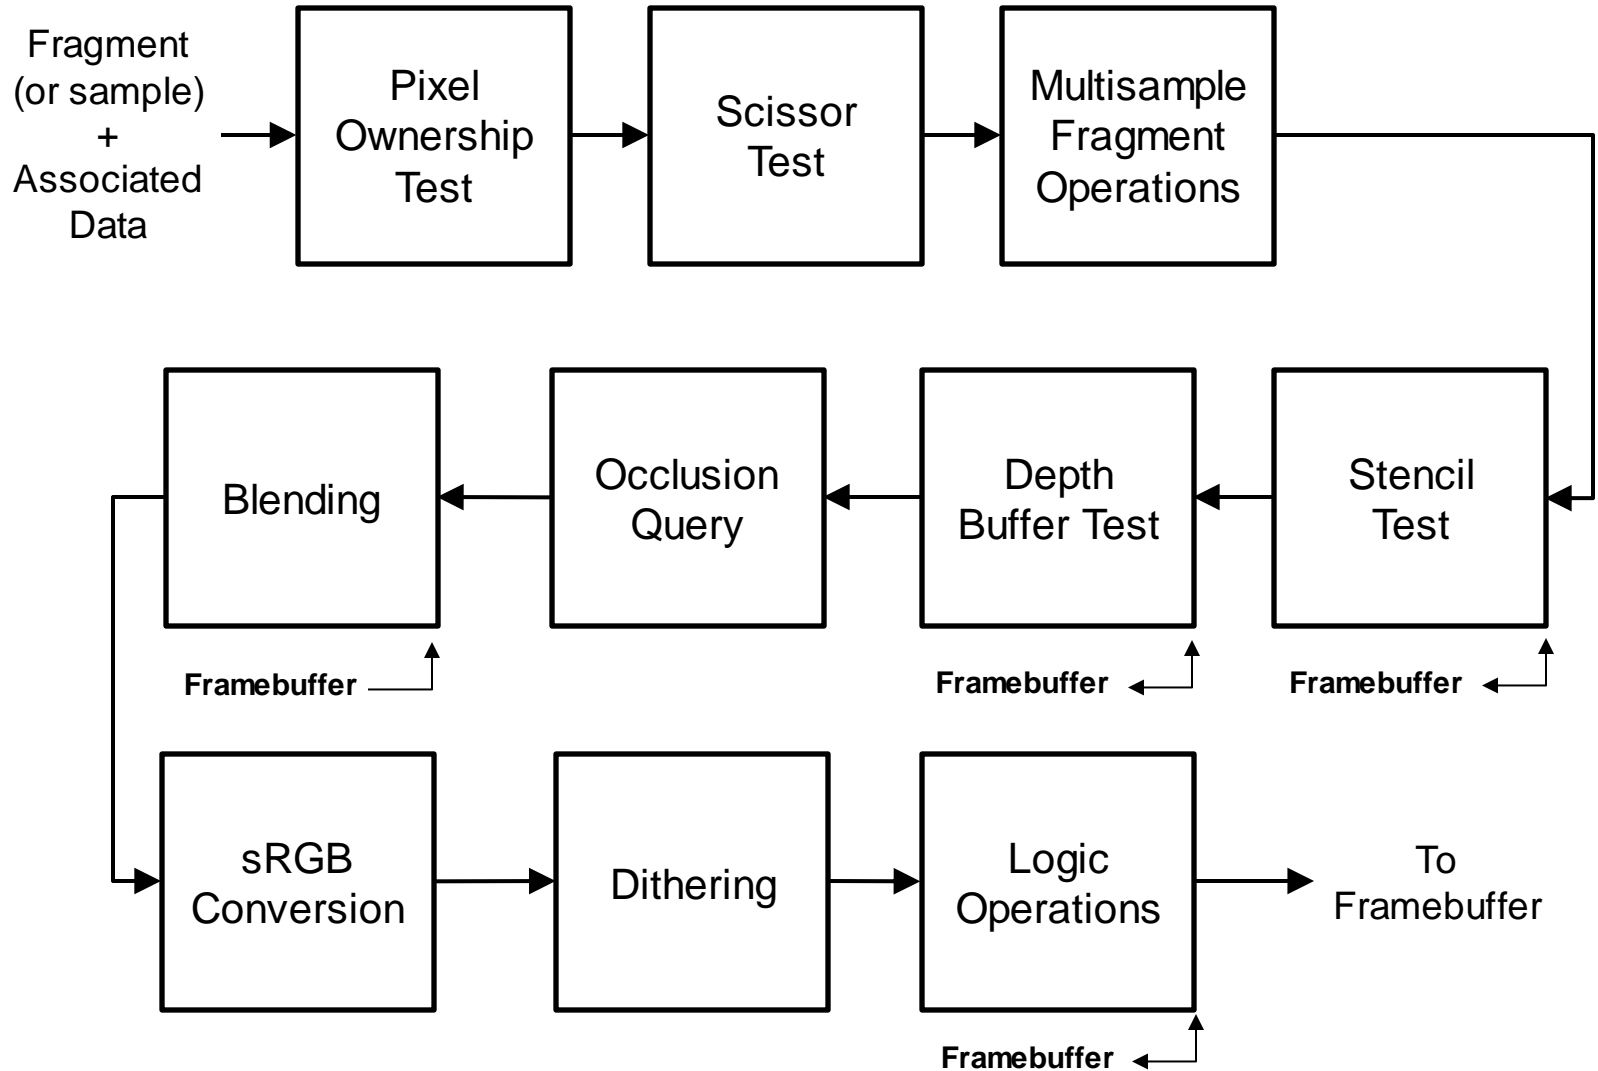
Fragment (or sample) + Associated Data

Pixel Ownership Test

Scissor Test

Multisample Fragment Operations

Stencil Test

Framebuffer

Depth Buffer Test

Framebuffer

Occlusion Query

Blending

Framebuffer

sRGB Conversion

Dithering

Logic Operations

Framebuffer

To Framebuffer